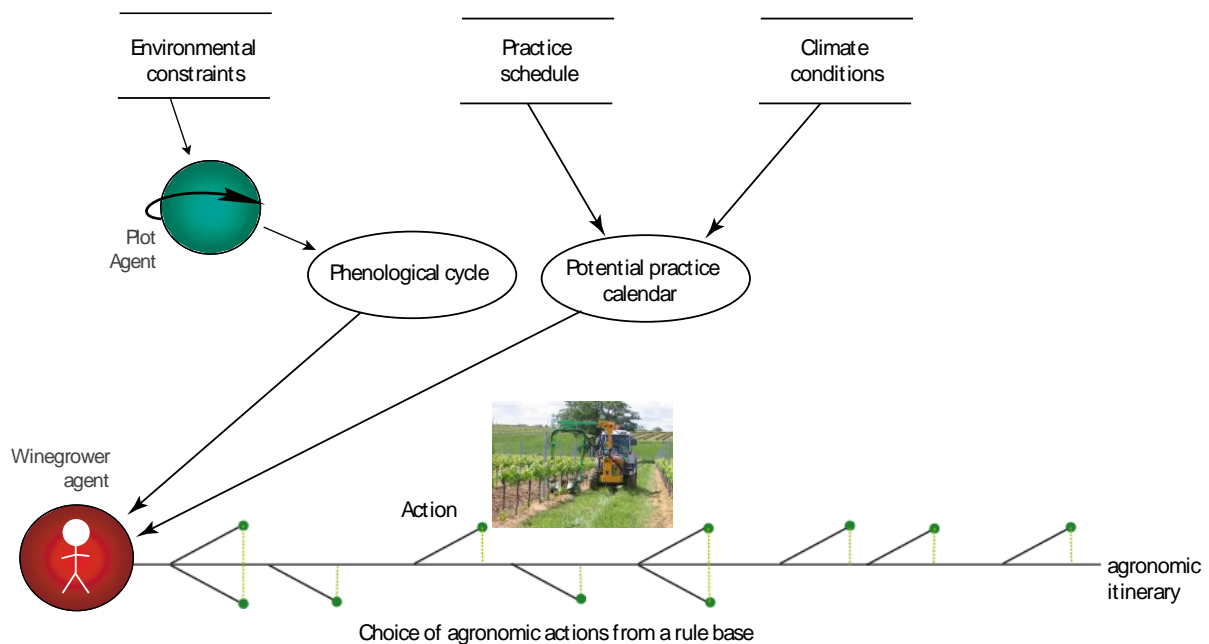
Environmental constraints

Practice schedule

Climate conditions

Plot Agent

Phenological cycle

Potential practice calendar

Winegrower agent

Action

agronomic itinerary

Choice of agronomic actions from a rule base